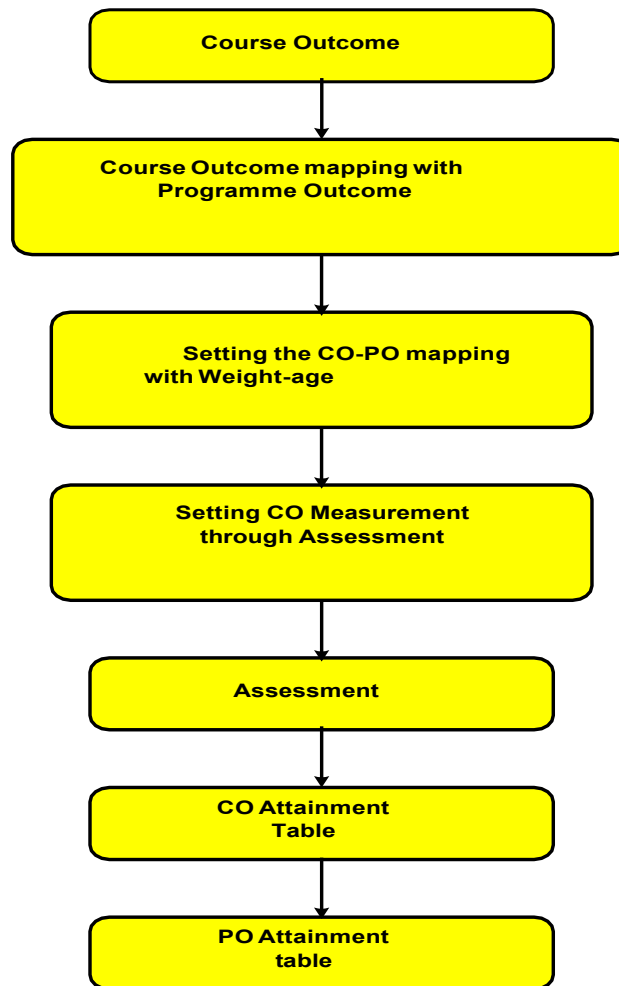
Course Outcome

Course Outcome mapping with Programme Outcome

Setting the CO-PO mapping with Weight-age

Setting CO Measurement through Assessment

Assessment

CO Attainment Table

PO Attainment table